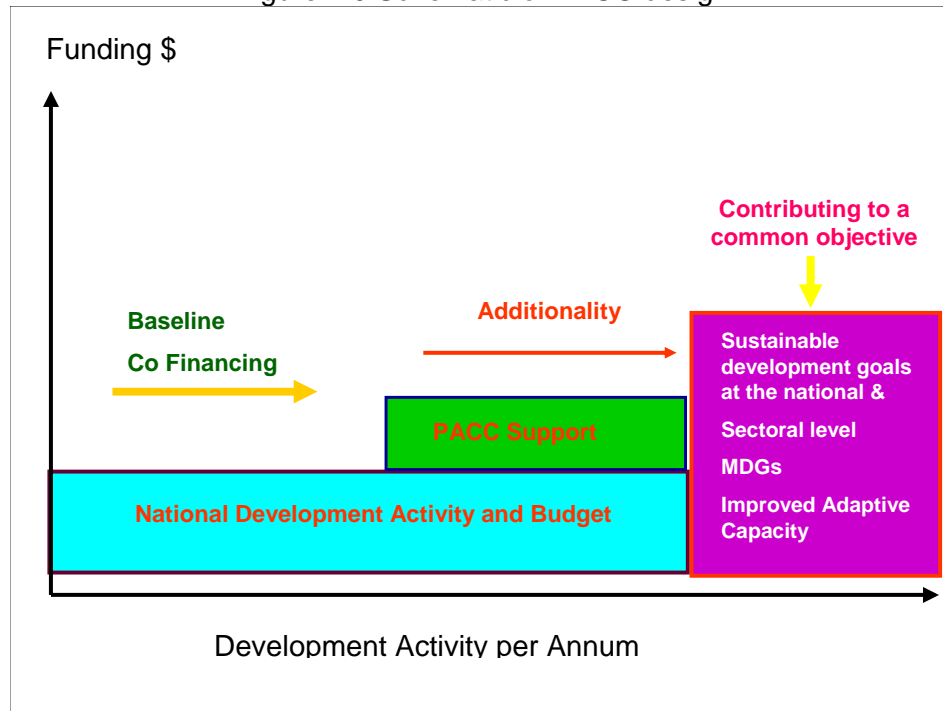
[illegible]

Funding $

Contributing to a common objective

Baseline

Co Financing

Additionality

Sustainable development goals at the national &

Sectoral level

MDGs

Improved Adaptive Capacity

PACC Support

National Development Activity and Budget

Development Activity per Annum